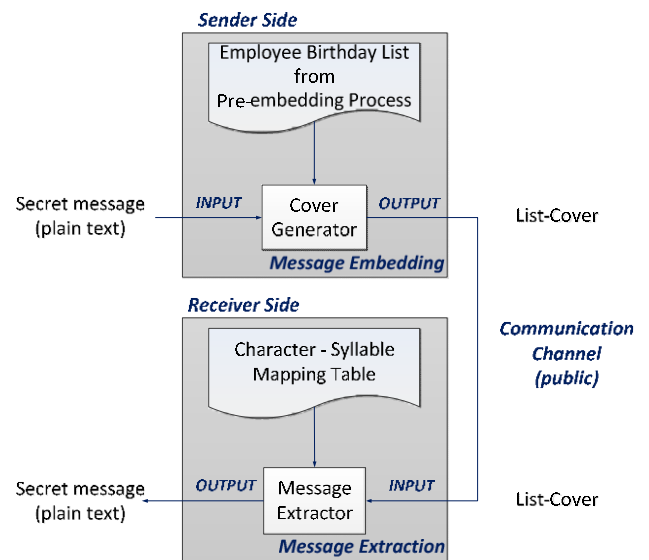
Sender Side

Employee Birthday List from Pre-embedding Process

Secret message (plain text)

INPUT

Cover Generator

OUTPUT

List-Cover

Message Embedding

Receiver Side

Communication Channel (public)

Character - Syllable Mapping Table

Secret message (plain text)

OUTPUT

Message Extractor

INPUT

List-Cover

Message Extraction